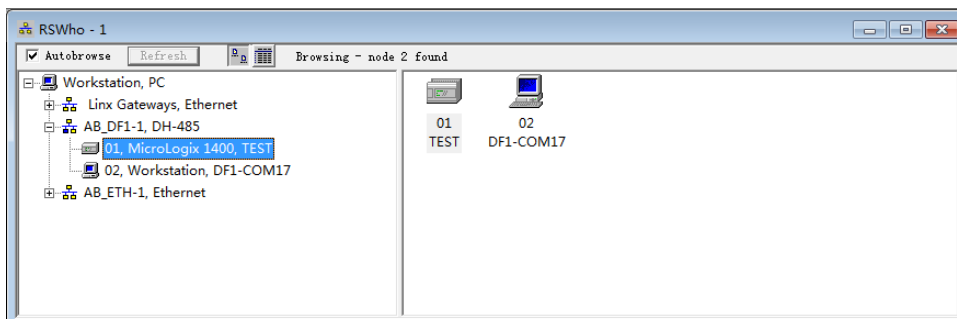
RSWho - 1

Autobrowse
Refresh
Browsing - node 2 found

Workstation, PC
Linx Gateways, Ethernet
AB_DF1-1, DH-485
01, MicroLogix 1400, TEST
02, Workstation, DF1-COM17
AB_ETH-1, Ethernet

01
TEST
02
DF1-COM17